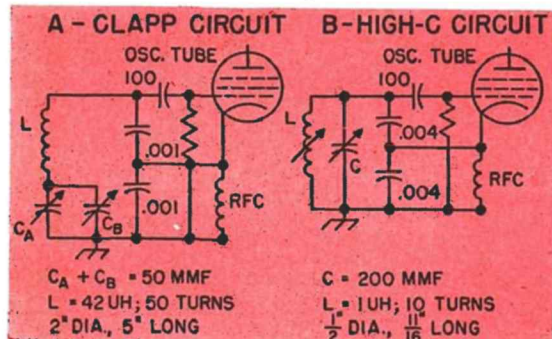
A - CLAPP CIRCUIT

OSC. TUBE

100

L

.001

.001

RFC

$C_A$

$C_B$

$C_A + C_B$ = 50 MMF
L = 42 UH; 50 TURNS
2" DIA., 5" LONG

B - HIGH-C CIRCUIT

OSC. TUBE

100

L

C

.004

.004

RFC

C = 200 MMF
L = 1 UH; 10 TURNS
$\frac{1}{2}$" DIA., $\frac{11}{16}$" LONG